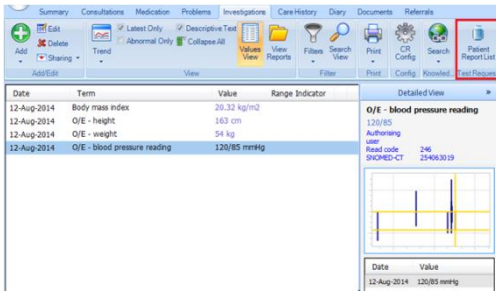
Summary Consultations Medication Problems Investigations Care History Diary Documents Referrals

Add Edit Delete Sharing Add/Edit
Trend Latest Only Abnormal Only Descriptive Text Collapse All Values View View Reports View
Filters Search View Filter
Print Print
CR Config Config
Search Knowled
Patient Report List Test Reques

| Date | Term | Value | Range Indicator |
|---|---|---|---|
| 12-Aug-2014 | Body mass index | 20.32 kg/m2 | |
| 12-Aug-2014 | O/E - height | 163 cm | |
| 12-Aug-2014 | O/E - weight | 54 kg | |
| 12-Aug-2014 | O/E - blood pressure reading | 120/85 mmHg | |

Detailed View

O/E - blood pressure reading
120/85
Authorising user
Read code 246
SNOMED-CT 254063019

| Date | Value |
|---|---|
| 12-Aug-2014 | 120/85 mmHg |